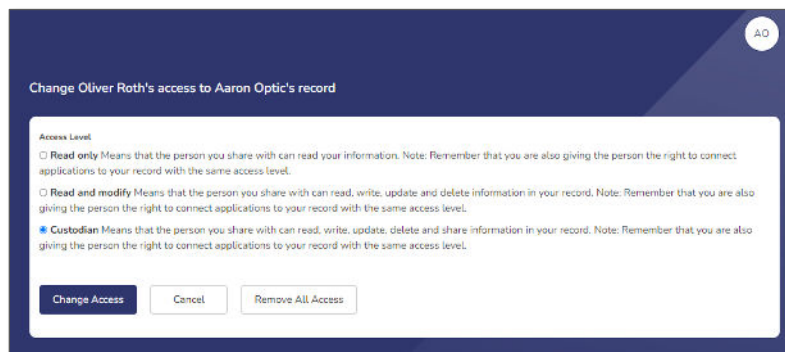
AO

Change Oliver Roth's access to Aaron Optic's record

Access Level

Read only Means that the person you share with can read your information. Note: Remember that you are also giving the person the right to connect applications to your record with the same access level.

Read and modify Means that the person you share with can read, write, update and delete information in your record. Note: Remember that you are also giving the person the right to connect applications to your record with the same access level.

Custodian Means that the person you share with can read, write, update, delete and share information in your record. Note: Remember that you are also giving the person the right to connect applications to your record with the same access level.

Change Access

Cancel

Remove All Access